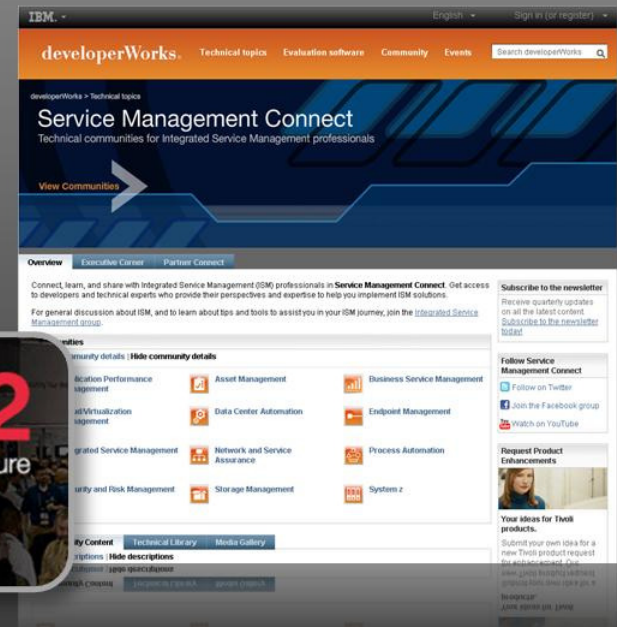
IBM.

English

Sign in (or register)

developerWorks.

Technical topics

Evaluation software

Community

Events

Search developerWorks

developerWorks > Technical topics

Service Management Connect

Technical communities for Integrated Service Management professionals

View Communities

Overview

Executive Corner

Partner Connect

Connect, learn, and share with Integrated Service Management (ISM) professionals in **Service Management Connect**. Get access to developers and technical experts who provide their perspectives and expertise to help you implement ISM solutions.

For general discussion about ISM, and to learn about tips and tools to assist you in your ISM journey, join the Integrated Service Management group.

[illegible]nities

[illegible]munity details | Hide community details

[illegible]lication Performance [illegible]agement

Asset Management

Business Service Management

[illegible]d/Virtualization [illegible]agement

Data Center Automation

Endpoint Management

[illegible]grated Service Management

Network and Service Assurance

Process Automation

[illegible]urity and Risk Management

Storage Management

System z

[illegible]ity Content

Technical Library

Media Gallery

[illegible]criptions | Hide descriptions

Subscribe to the newsletter

Receive quarterly updates on all the latest content. Subscribe to the newsletter today!

Follow Service Management Connect

Follow on Twitter

Join the Facebook group

Watch on YouTube

Request Product Enhancements

Your ideas for Tivoli products.

Submit your own idea for a new Tivoli product request for enhancement. Our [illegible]

2

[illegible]ure